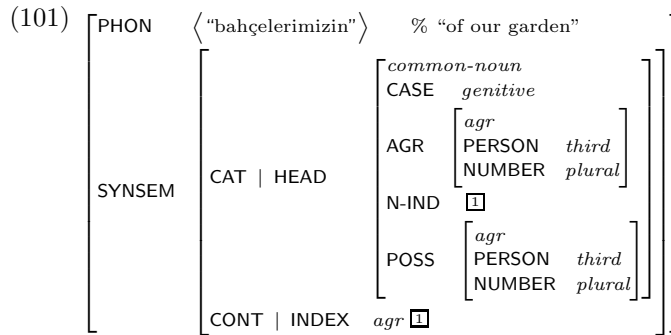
(101)

| | | |
|---|---|---|
| PHON | ⟨"bahçelerimizin"⟩ % "of our garden" | |
| SYNSEM | CAT \| HEAD | *common-noun* |
| | | CASE *genitive* |
| | | AGR [*agr*, PERSON *third*, NUMBER *plural*] |
| | | N-IND 1 |
| | | POSS [*agr*, PERSON *third*, NUMBER *plural*] |
| | CONT \| INDEX | *agr* 1 |